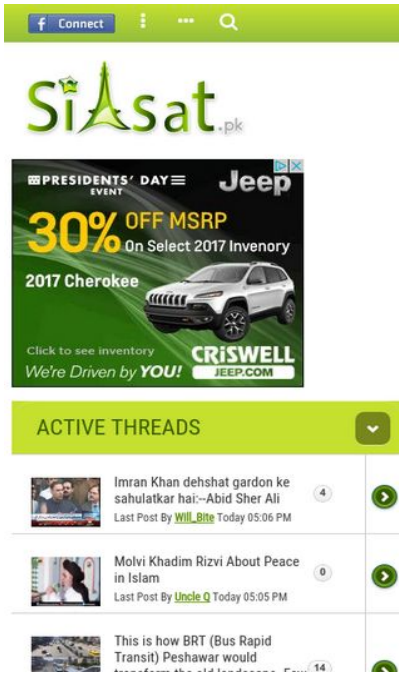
f Connect

SiAsat.pk

PRESIDENTS' DAY EVENT Jeep

30% OFF MSRP On Select 2017 Invenory

2017 Cherokee

Click to see inventory
We're Driven by YOU!

CRISWELL JEEP.COM

ACTIVE THREADS

Imran Khan dehshat gardon ke sahulatkar hai:--Abid Sher Ali
Last Post By Will_Bite Today 05:06 PM
4

Molvi Khadim Rizvi About Peace in Islam
Last Post By Uncle Q Today 05:05 PM
0

This is how BRT (Bus Rapid Transit) Peshawar would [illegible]
14